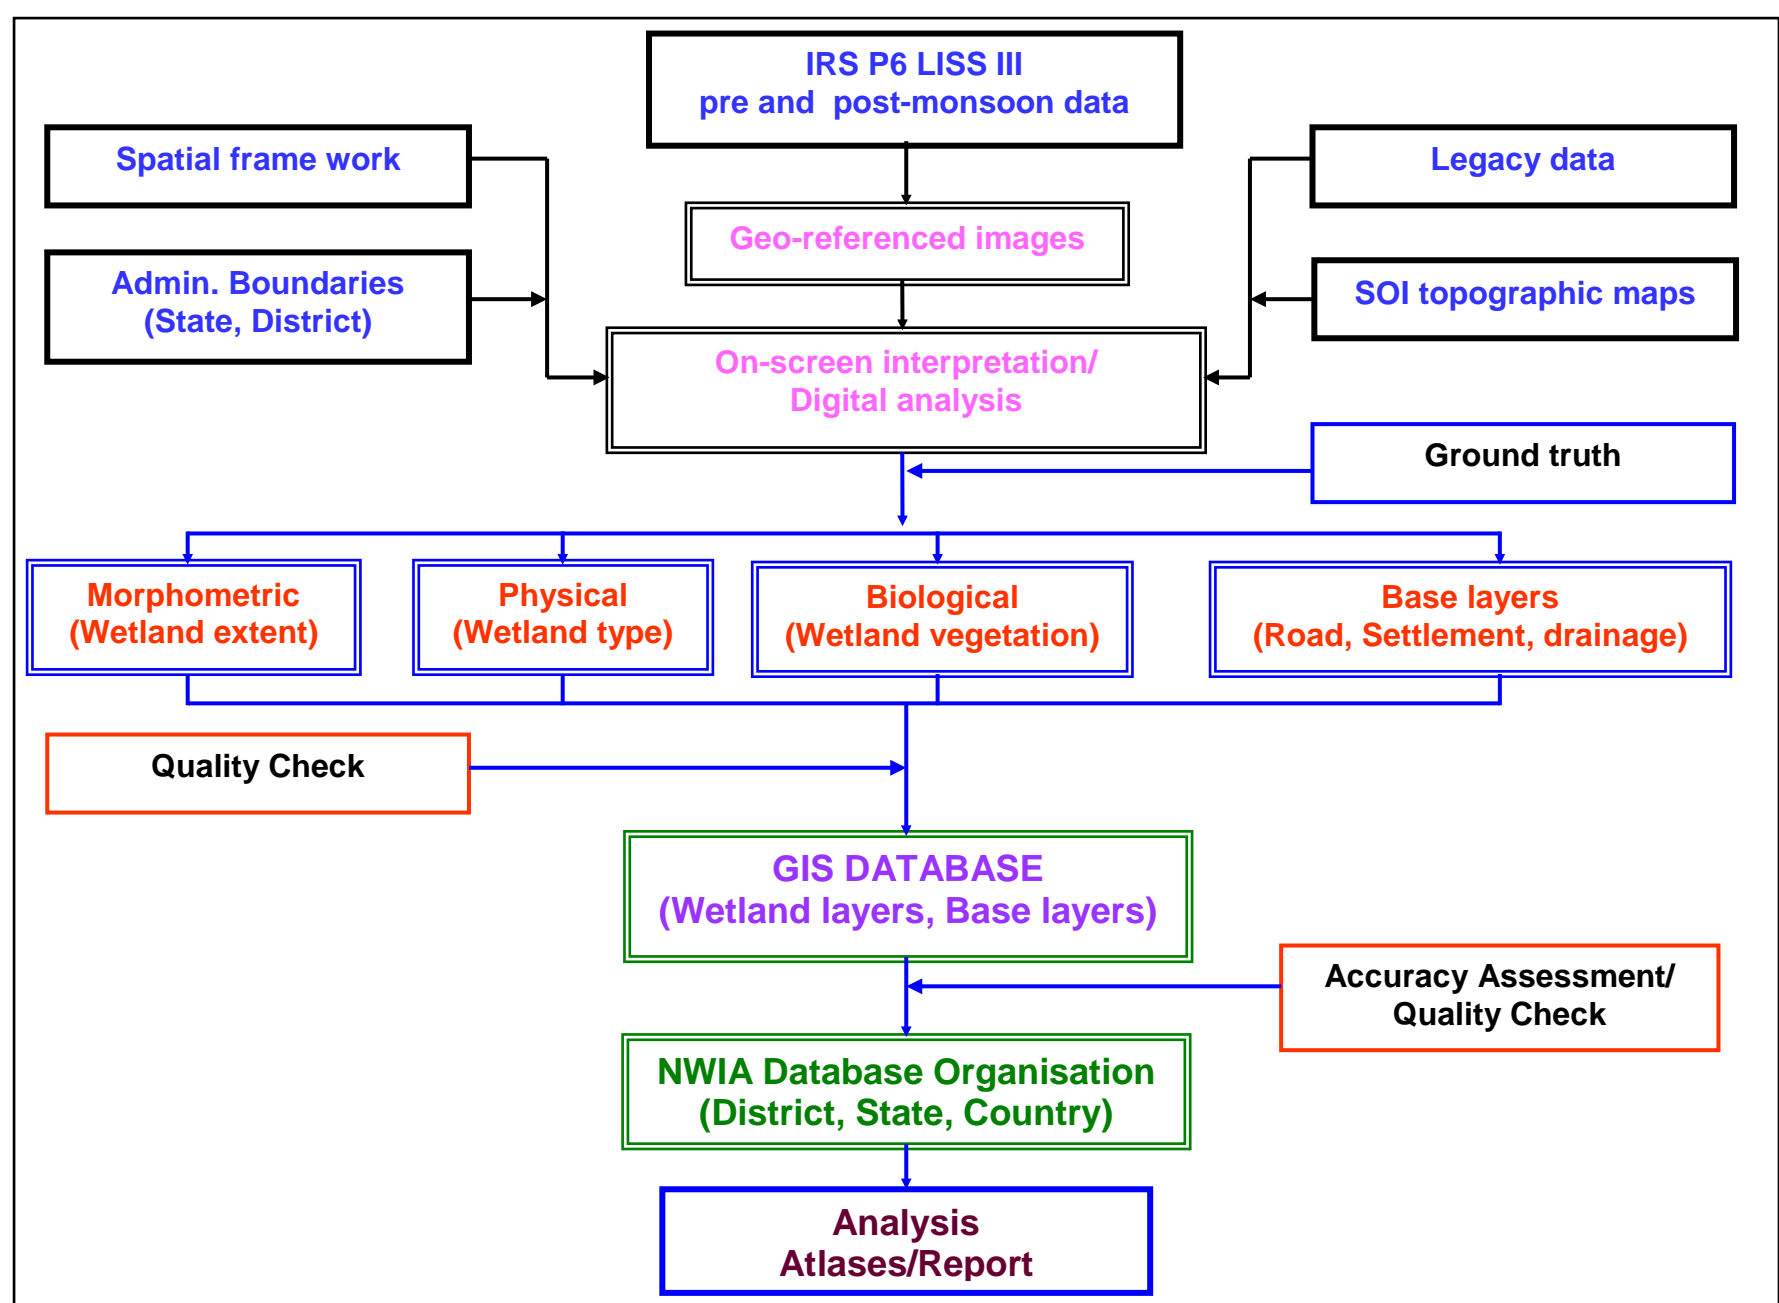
IRS P6 LISS III
pre and post-monsoon data

Spatial frame work

Legacy data

Geo-referenced images

Admin. Boundaries
(State, District)

SOI topographic maps

On-screen interpretation/
Digital analysis

Ground truth

Morphometric
(Wetland extent)

Physical
(Wetland type)

Biological
(Wetland vegetation)

Base layers
(Road, Settlement, drainage)

Quality Check

GIS DATABASE
(Wetland layers, Base layers)

Accuracy Assessment/
Quality Check

NWIA Database Organisation
(District, State, Country)

Analysis
Atlases/Report